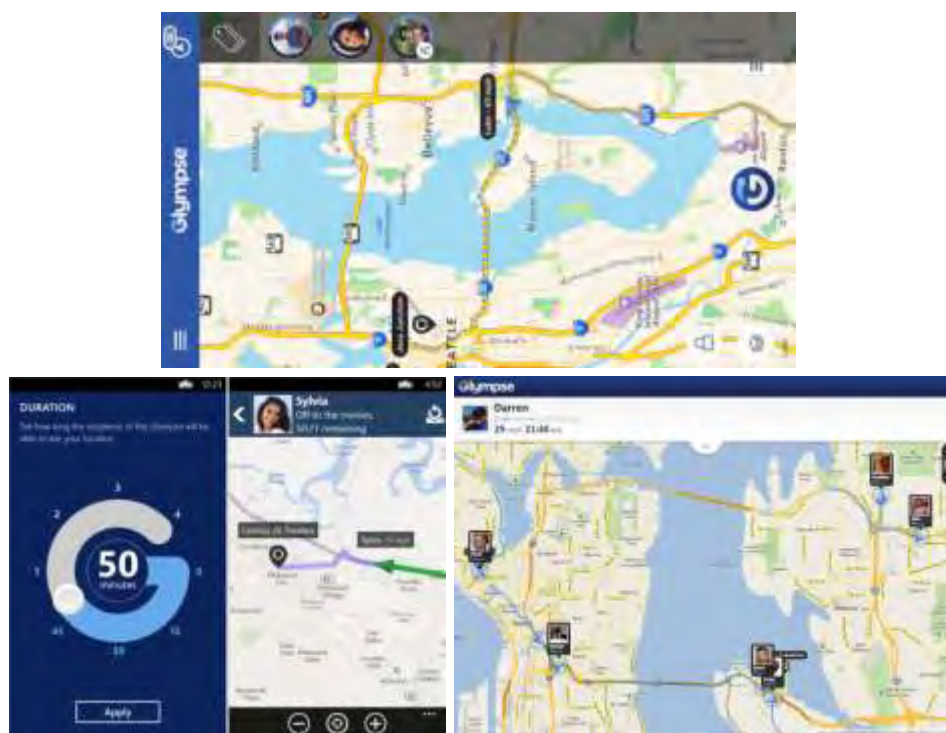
Glympse

Bellevue

SEATTLE

12:23

DURATION

Set how long the recipients of this Glympse will be able to see your location

3

2

4

1

5

50

minutes

45

15

30

Apply

4:52

Sylvia

Off to the movies

Darren

25 min 21:46

Glympse